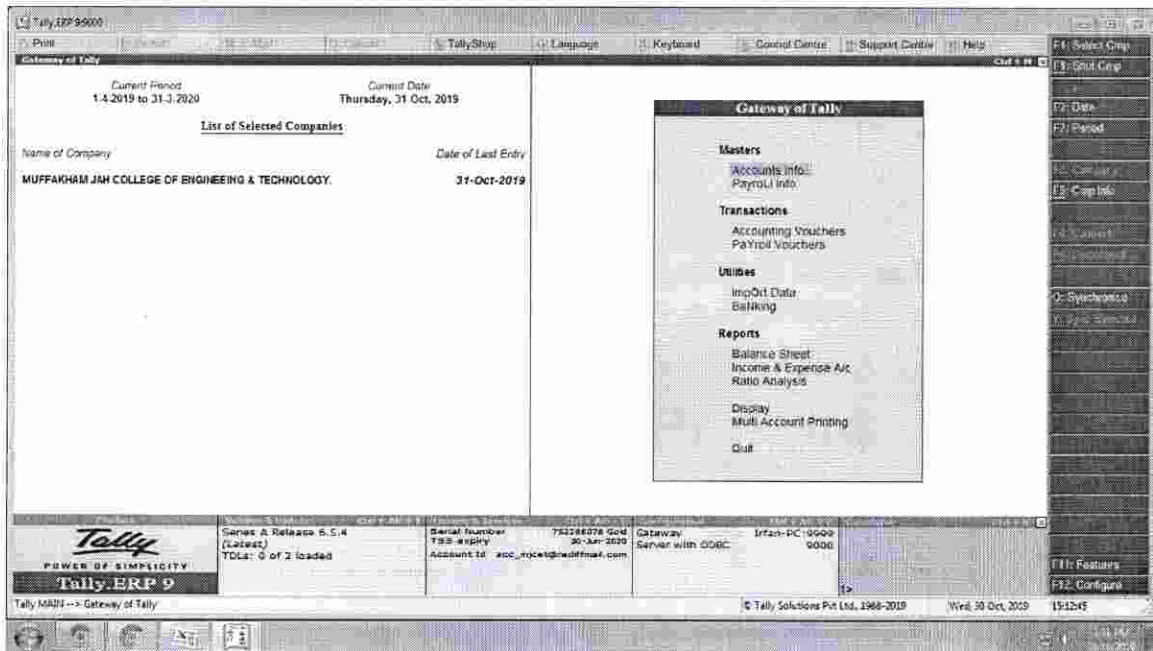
Tally.ERP 9:6000

Print | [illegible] | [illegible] | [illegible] | TallyShop | Language | Keyboard | Control Centre | Support Centre | Help

Gateway of Tally

Current Period
1-4-2019 to 31-3-2020

Current Date
Thursday, 31 Oct, 2019

List of Selected Companies

Name of Company | Date of Last Entry

MUFFAKHAM JAH COLLEGE OF ENGINEEING & TECHNOLOGY. | 31-Oct-2019

Gateway of Tally

Masters
Accounts Info.
Payroll Info.

Transactions
Accounting Vouchers
Payroll Vouchers

Utilities
Import Data
Banking

Reports
Balance Sheet
Income & Expense A/c
Ratio Analysis

Display
Multi Account Printing

Quit

F1: Select Cmp
F1: Shut Cmp
F2: Date
F2: Period
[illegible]
F3: Cmp Info
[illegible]
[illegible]
O: Synchronise
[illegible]
F11: Features
F12: Configure

Tally
POWER OF SIMPLICITY
Tally.ERP 9

Series A Release 6.5.4
(Latest)
TDLs: 0 of 2 loaded

Serial Number 752286078 Gold
TSS expiry 30-Jan-2020
Account Id acc_mjcet@rediffmail.com

Gateway Irfan-PC:9000
Server with ODBC 9000

Tally MAIN --> Gateway of Tally

© Tally Solutions Pvt Ltd., 1988-2019 | Wed, 30 Oct, 2019 | 15:12:45